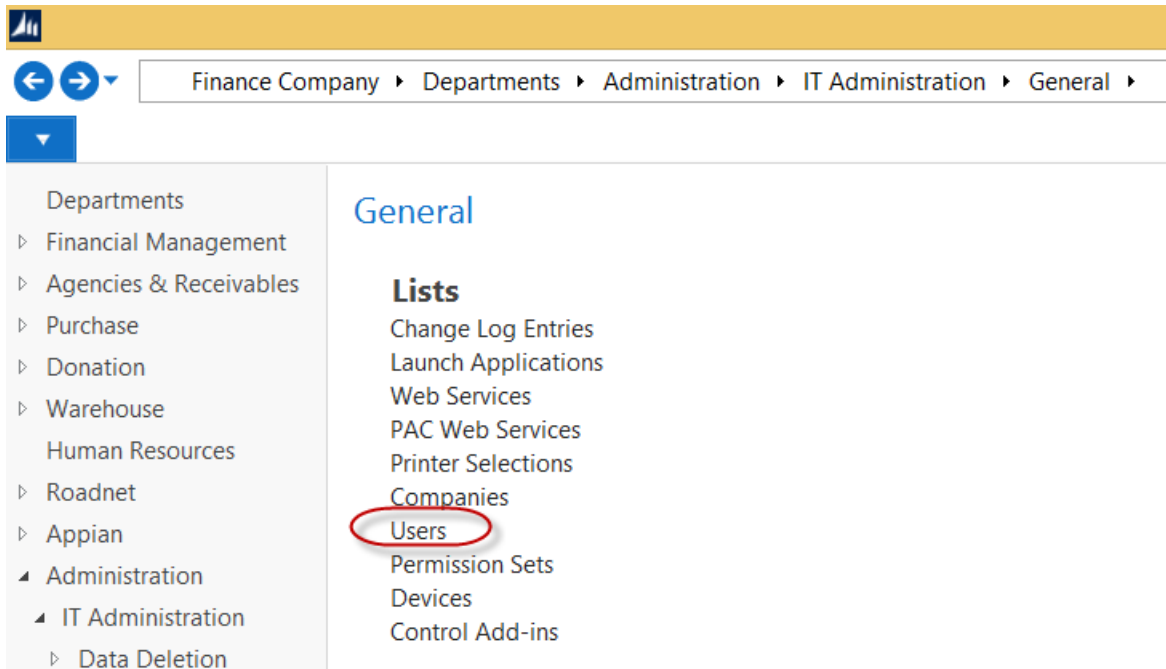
Finance Company ▸ Departments ▸ Administration ▸ IT Administration ▸ General ▸

Departments
▷ Financial Management
▷ Agencies & Receivables
▷ Purchase
▷ Donation
▷ Warehouse
Human Resources
▷ Roadnet
▷ Appian
◢ Administration
◢ IT Administration
▷ Data Deletion

General

Lists
Change Log Entries
Launch Applications
Web Services
PAC Web Services
Printer Selections
Companies
Users
Permission Sets
Devices
Control Add-ins